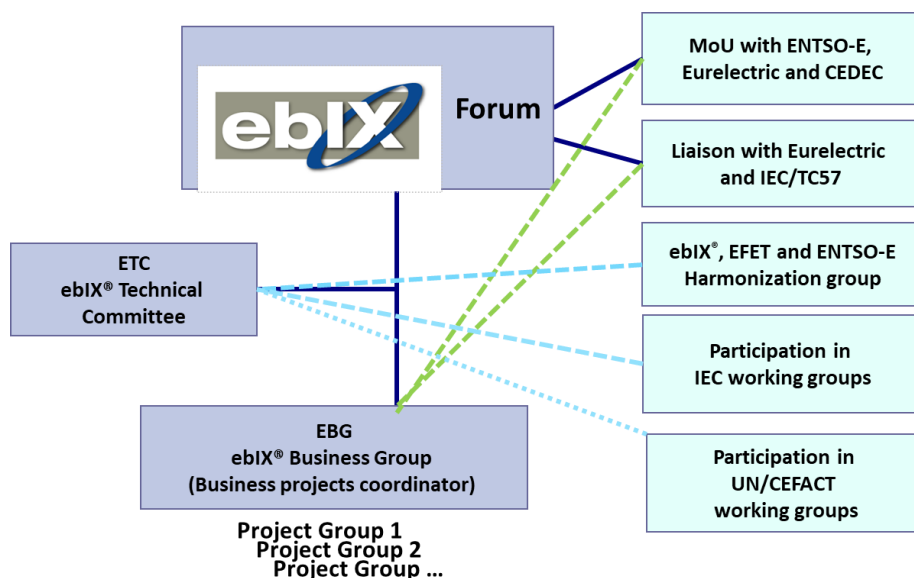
ebIX

Forum

MoU with ENTSO-E, Eurelectric and CEDEC

Liaison with Eurelectric and IEC/TC57

ETC
ebIX® Technical Committee

ebIX®, EFET and ENTSO-E Harmonization group

Participation in IEC working groups

EBG
ebIX® Business Group
(Business projects coordinator)

Participation in UN/CEFACT working groups

Project Group 1
Project Group 2
Project Group …